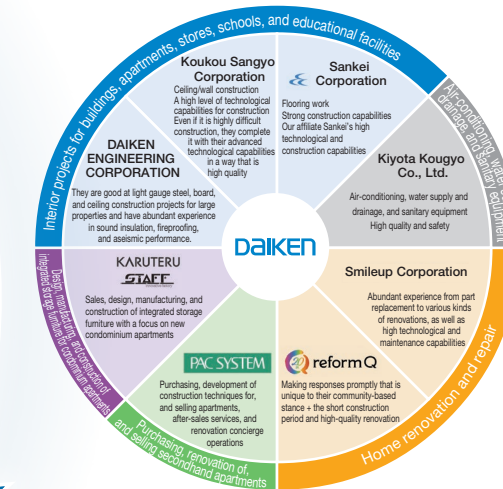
Interior projects for buildings, apartments, stores, schools, and educational facilities

Koukou Sangyo Corporation
Ceiling/wall construction
A high level of technological capabilities for construction
Even if it is highly difficult construction, they complete it with their advanced technological capabilities in a way that is high quality

Sankei Corporation
Flooring work
Strong construction capabilities
Our affiliate Sankei's high technological and construction capabilities

Air-conditioning, water supply and drainage, and sanitary equipment

DAIKEN ENGINEERING CORPORATION
They are good at light gauge steel, board, and ceiling construction projects for large properties and have abundant experience in sound insulation, fireproofing, and aseismic performance.

Kiyota Kougyo Co., Ltd.
Air-conditioning, water supply and drainage, and sanitary equipment
High quality and safety

DAIKEN

Design, manufacturing, and construction of integrated storage furniture for condominium apartments

KARUTERU
STAFF
Sales, design, manufacturing, and construction of integrated storage furniture with a focus on new condominium apartments

Smileup Corporation
Abundant experience from part replacement to various kinds of renovations, as well as high technological and maintenance capabilities

PAC SYSTEM
Purchasing, development of construction techniques for, and selling apartments, after-sales services, and renovation concierge operations

reformQ
Making responses promptly that is unique to their community-based stance + the short construction period and high-quality renovation

Purchasing, renovation of, and selling secondhand apartments

Home renovation and repair